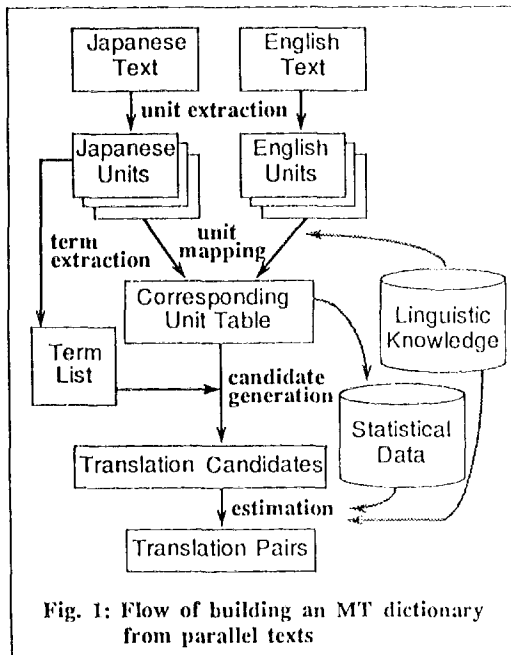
Japanese Text

English Text

unit extraction

Japanese Units

English Units

term extraction

unit mapping

Corresponding Unit Table

Linguistic Knowledge

Term List

candidate generation

Statistical Data

Translation Candidates

estimation

Translation Pairs

Fig. 1: Flow of building an MT dictionary from parallel texts